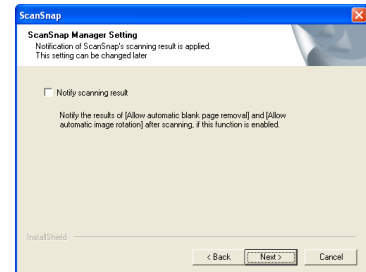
ScanSnap

ScanSnap Manager Setting
Notification of ScanSnap's scanning result is applied.
This setting can be changed later

Notify scanning result

Notify the results of [Allow automatic blank page removal] and [Allow automatic image rotation] after scanning, if this function is enabled.

InstallShield

< Back
Next >
Cancel